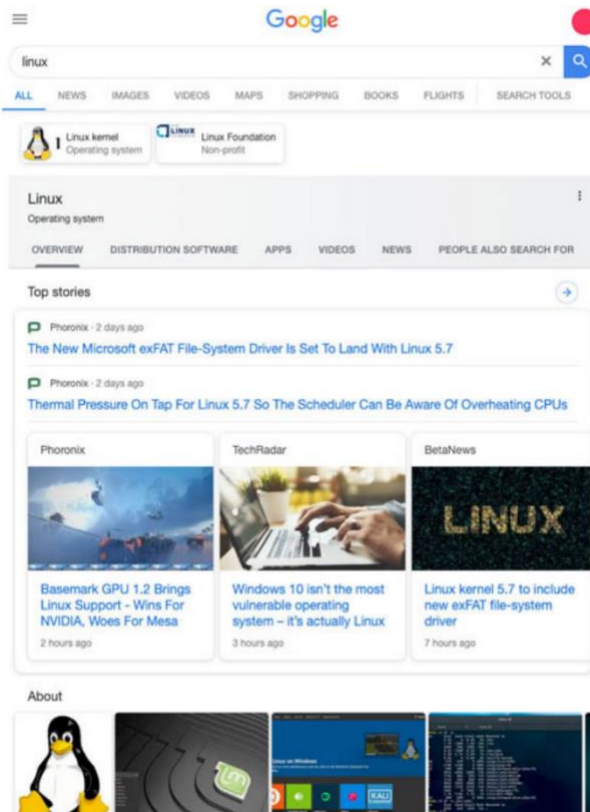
Google

linux

ALL NEWS IMAGES VIDEOS MAPS SHOPPING BOOKS FLIGHTS SEARCH TOOLS

Linux kernel
Operating system

LINUX
Linux Foundation
Non-profit

Linux
Operating system

OVERVIEW DISTRIBUTION SOFTWARE APPS VIDEOS NEWS PEOPLE ALSO SEARCH FOR

Top stories

Phoronix · 2 days ago
The New Microsoft exFAT File-System Driver Is Set To Land With Linux 5.7

Phoronix · 2 days ago
Thermal Pressure On Tap For Linux 5.7 So The Scheduler Can Be Aware Of Overheating CPUs

Phoronix
Basemark GPU 1.2 Brings Linux Support - Wins For NVIDIA, Woes For Mesa
2 hours ago

TechRadar
Windows 10 isn't the most vulnerable operating system – it's actually Linux
3 hours ago

BetaNews
LINUX
Linux kernel 5.7 to include new exFAT file-system driver
7 hours ago

About

KALI